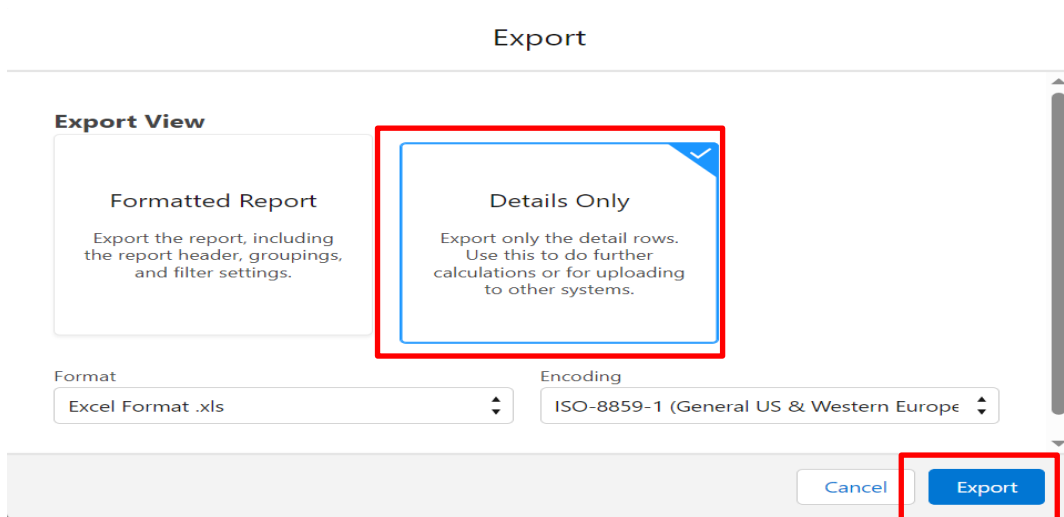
Export

Export View

Formatted Report

Export the report, including the report header, groupings, and filter settings.

Details Only

Export only the detail rows. Use this to do further calculations or for uploading to other systems.

Format

Excel Format .xls

Encoding

ISO-8859-1 (General US & Western Europe

Cancel

Export